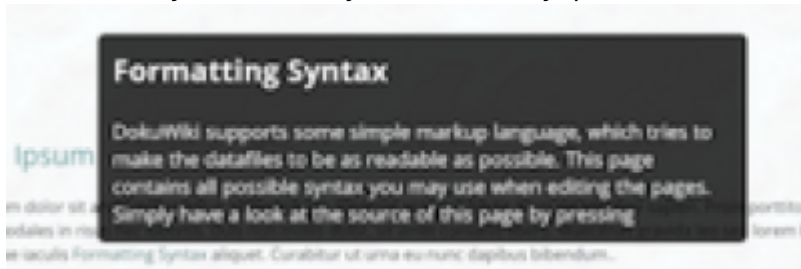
Formatting Syntax

DokuWiki supports some simple markup language, which tries to make the datafiles to be as readable as possible. This page contains all possible syntax you may use when editing the pages. Simply have a look at the source of this page by pressing

Ipsum

m dolor sit a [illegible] porttito

dales in ris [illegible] lorem

e iaculis Formatting Syntax aliquet. Curabitur ut urna eu nunc dapibus bibendum.